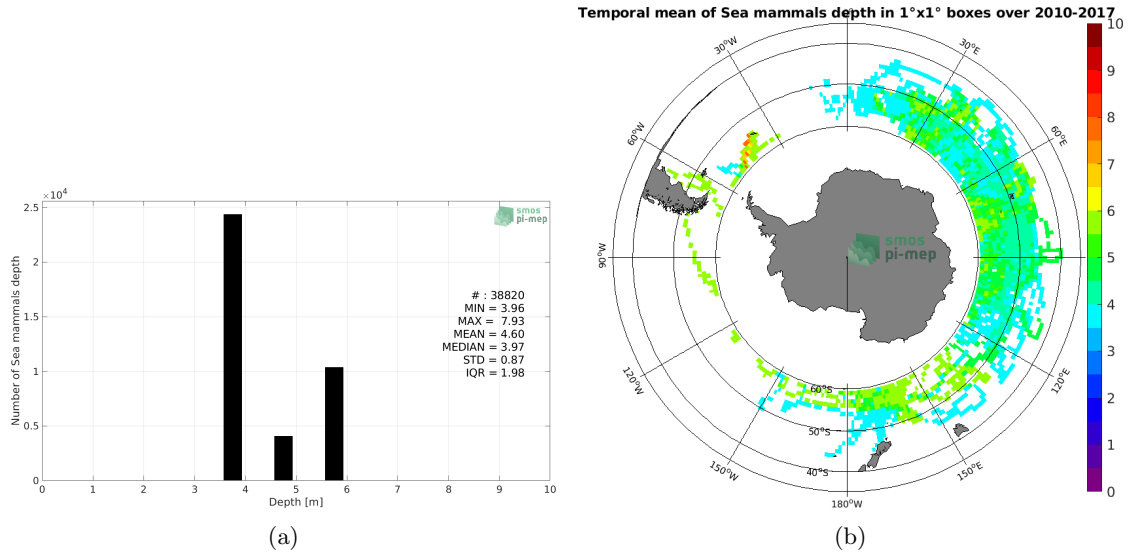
$\times 10^4$
2.5
2
1.5
1
0.5
0
Number of Sea mammals depth
smos pi-mep
# : 38820
MIN = 3.96
MAX = 7.93
MEAN = 4.60
MEDIAN = 3.97
STD = 0.87
IQR = 1.98
0 1 2 3 4 5 6 7 8 9 10
Depth [m]
(a)

Temporal mean of Sea mammals depth in 1°x1° boxes over 2010-2017
30°W
30°E
60°W
60°E
90°W
smos pi-mep
120°W
120°E
60°S
50°S
40°S
150°W
150°E
180°W
10
9
8
7
6
5
4
3
2
1
0
(b)